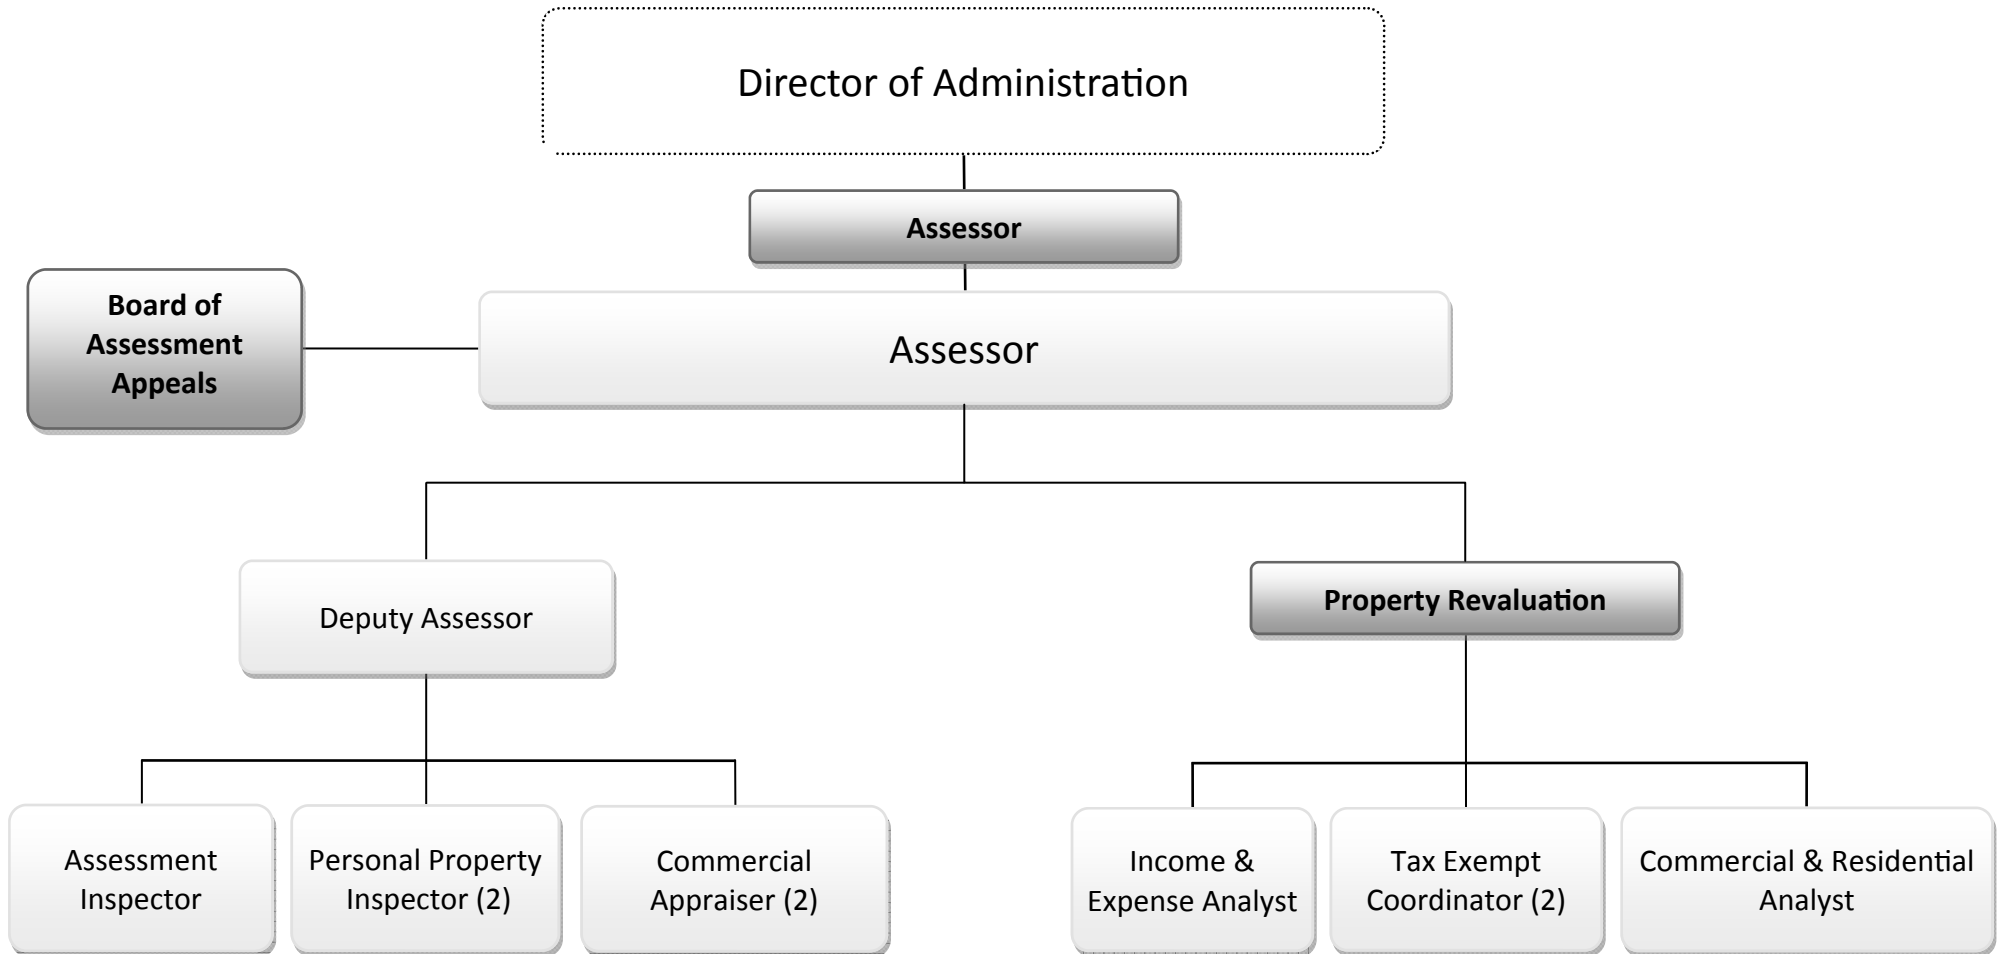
Director of Administration

Assessor

Board of Assessment Appeals

Assessor

Deputy Assessor

Property Revaluation

Assessment Inspector

Personal Property Inspector (2)

Commercial Appraiser (2)

Income & Expense Analyst

Tax Exempt Coordinator (2)

Commercial & Residential Analyst